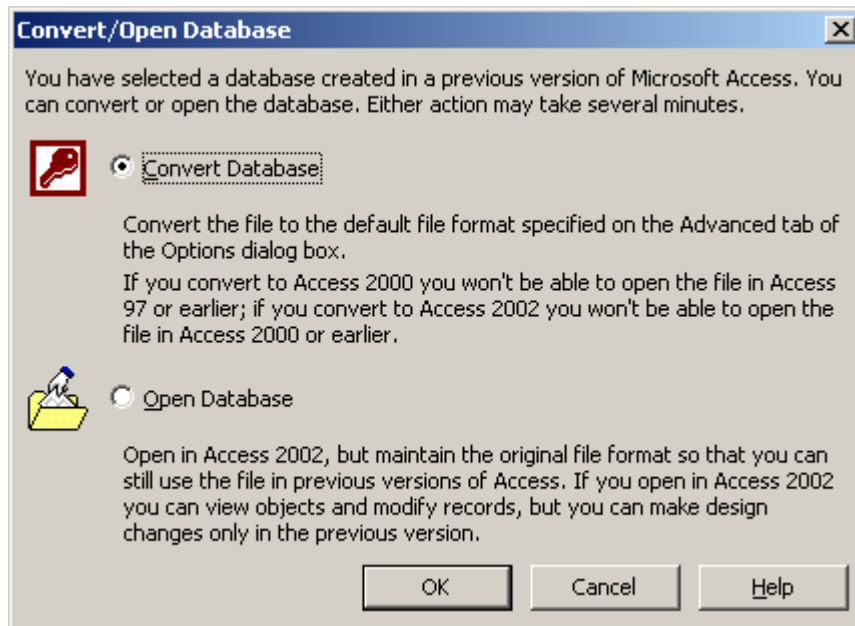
Convert/Open Database

You have selected a database created in a previous version of Microsoft Access. You can convert or open the database. Either action may take several minutes.

Convert Database

Convert the file to the default file format specified on the Advanced tab of the Options dialog box.

If you convert to Access 2000 you won't be able to open the file in Access 97 or earlier; if you convert to Access 2002 you won't be able to open the file in Access 2000 or earlier.

Open Database

Open in Access 2002, but maintain the original file format so that you can still use the file in previous versions of Access. If you open in Access 2002 you can view objects and modify records, but you can make design changes only in the previous version.

OK

Cancel

Help